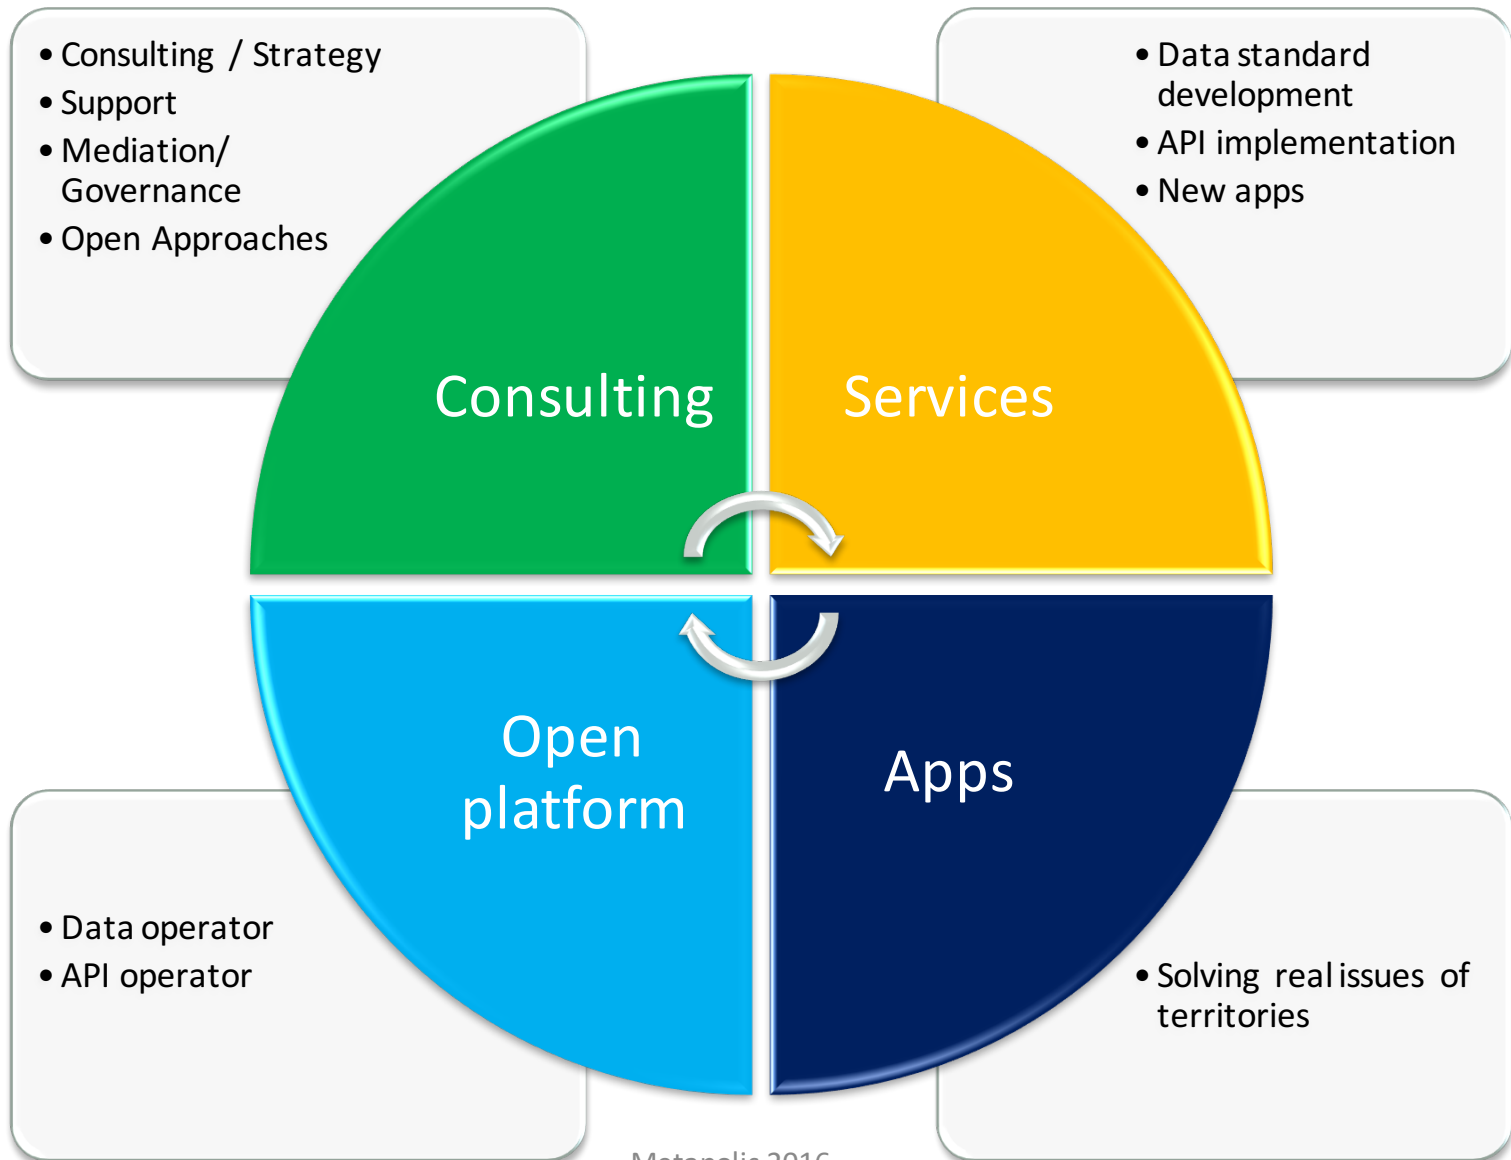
• Consulting / Strategy
• Support
• Mediation/ Governance
• Open Approaches

• Data standard development
• API implementation
• New apps

Consulting

Services

Open platform

Apps

• Data operator
• API operator

• Solving real issues of territories

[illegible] 2016